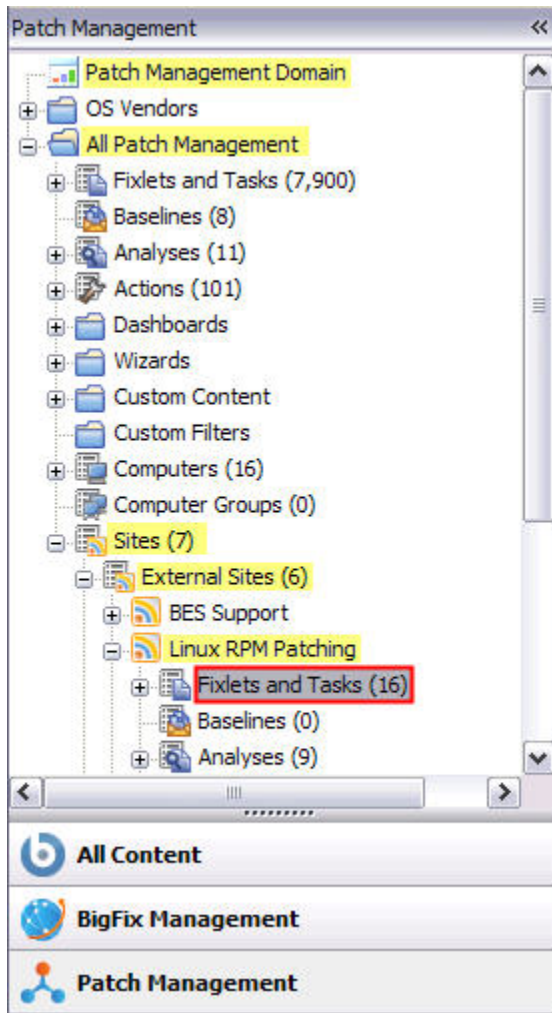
Patch Management «

Patch Management Domain
OS Vendors
All Patch Management
Fixlets and Tasks (7,900)
Baselines (8)
Analyses (11)
Actions (101)
Dashboards
Wizards
Custom Content
Custom Filters
Computers (16)
Computer Groups (0)
Sites (7)
External Sites (6)
BES Support
Linux RPM Patching
Fixlets and Tasks (16)
Baselines (0)
Analyses (9)

All Content
BigFix Management
Patch Management